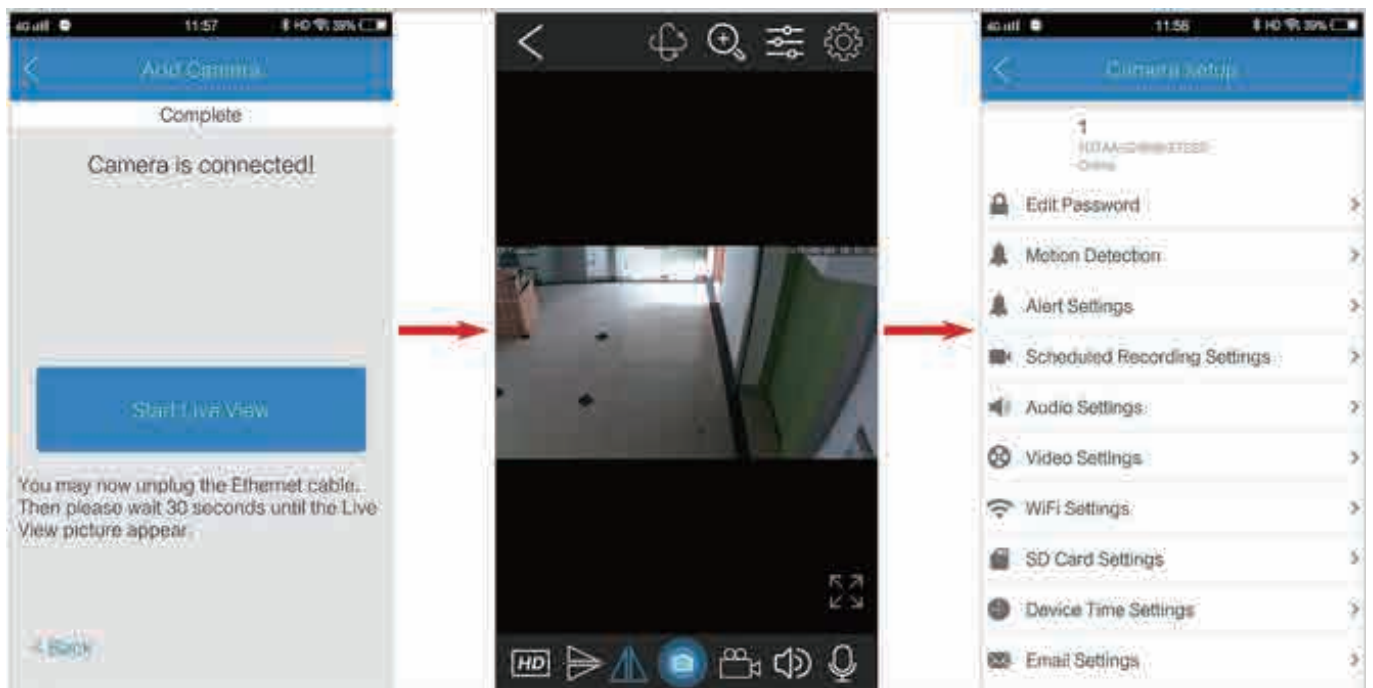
4G 11:57 39%

Add Camera

Complete

Camera is connected!

Start Live View

You may now unplug the Ethernet cable. Then please wait 30 seconds until the Live View picture appear.

< Back

HD

4G 11:56 39%

Camera setup

1

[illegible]

Online

Edit Password

Motion Detection

Alert Settings

Scheduled Recording Settings

Audio Settings

Video Settings

WiFi Settings

SD Card Settings

Device Time Settings

Email Settings